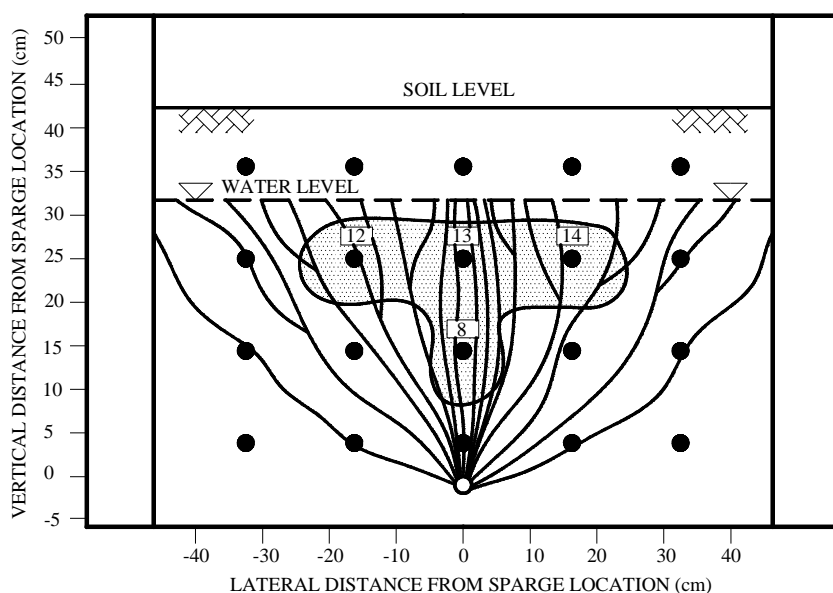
SOIL LEVEL

WATER LEVEL

12

13

14

8

VERTICAL DISTANCE FROM SPARGE LOCATION (cm)

50

45

40

35

30

25

20

15

10

5

0

-5

-40 -30 -20 -10 0 10 20 30 40

LATERAL DISTANCE FROM SPARGE LOCATION (cm)